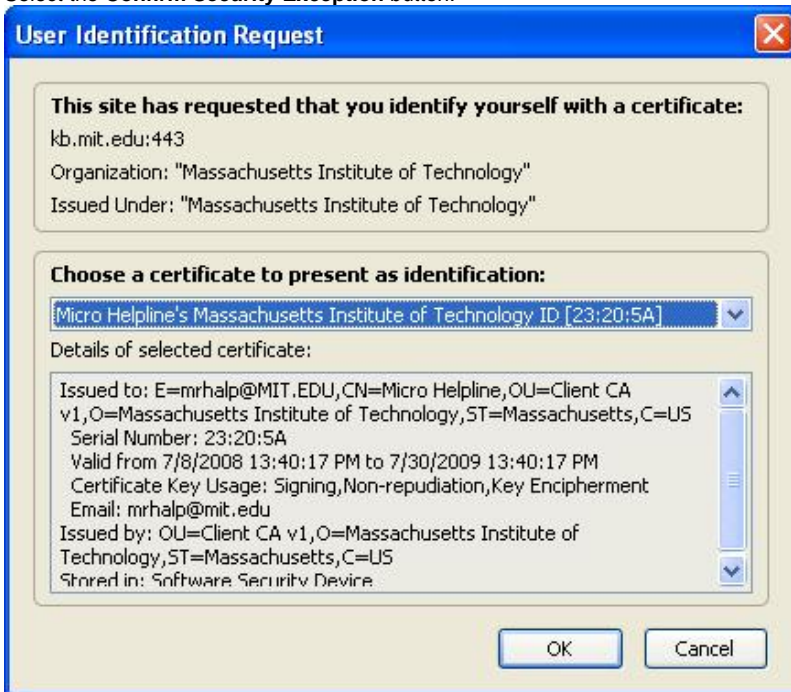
Select the Confirm Security Exception button.

User Identification Request

This site has requested that you identify yourself with a certificate:
kb.mit.edu:443
Organization: "Massachusetts Institute of Technology"
Issued Under: "Massachusetts Institute of Technology"

Choose a certificate to present as identification:
Micro Helpline's Massachusetts Institute of Technology ID [23:20:5A]
Details of selected certificate:
Issued to: E=mrhalp@MIT.EDU,CN=Micro Helpline,OU=Client CA v1,O=Massachusetts Institute of Technology,ST=Massachusetts,C=US
Serial Number: 23:20:5A
Valid from 7/8/2008 13:40:17 PM to 7/30/2009 13:40:17 PM
Certificate Key Usage: Signing,Non-repudiation,Key Encipherment
Email: mrhalp@mit.edu
Issued by: OU=Client CA v1,O=Massachusetts Institute of Technology,ST=Massachusetts,C=US
Stored in: Software Security Device

OK
Cancel